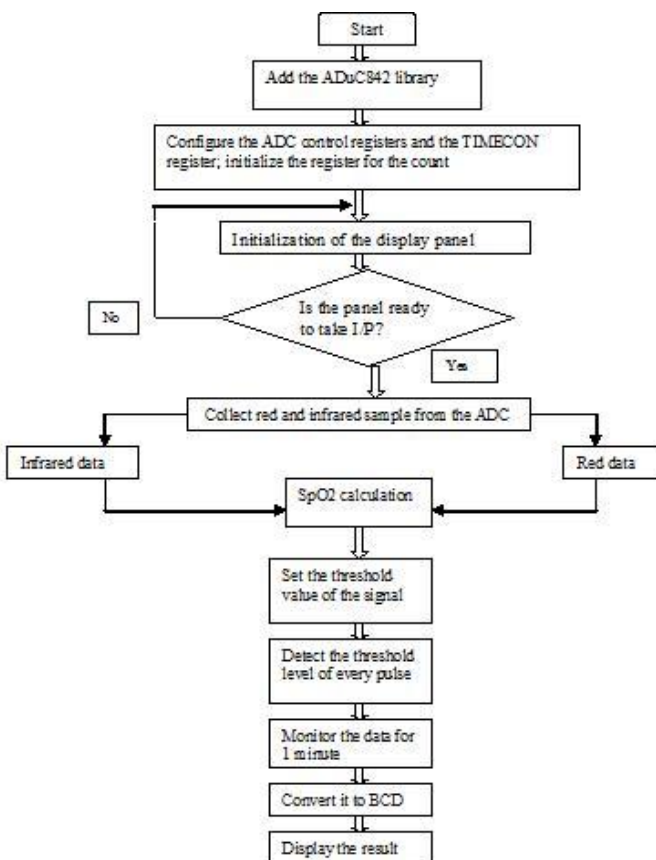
Start

Add the ADuC842 library

Configure the ADC control registers and the TIMECON register; initialize the register for the count

Initialization of the display pane1

Is the panel ready to take I/P?

No

Yes

Collect red and infrared sample from the ADC

Infrared data

Red data

SpO2 calculation

Set the threshold value of the signal

Detect the threshold level of every pulse

Monitor the data for 1 minute

Convert it to BCD

Display the result